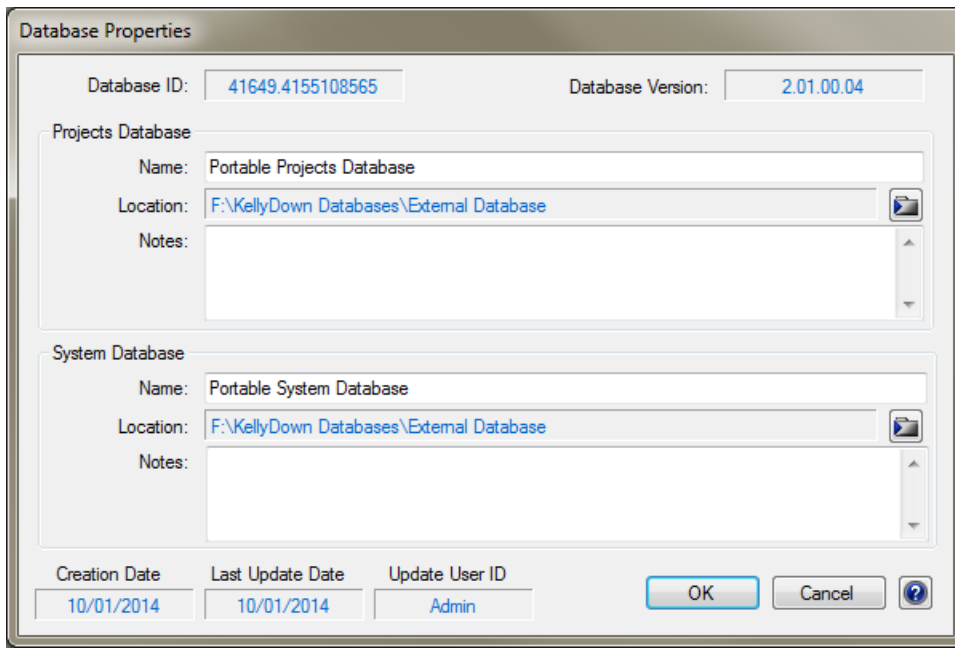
Database Properties

Database ID: 41649.4155108565

Database Version: 2.01.00.04

Projects Database

Name: Portable Projects Database

Location: F:\KellyDown Databases\External Database

Notes:

System Database

Name: Portable System Database

Location: F:\KellyDown Databases\External Database

Notes:

Creation Date 10/01/2014

Last Update Date 10/01/2014

Update User ID Admin

OK

Cancel